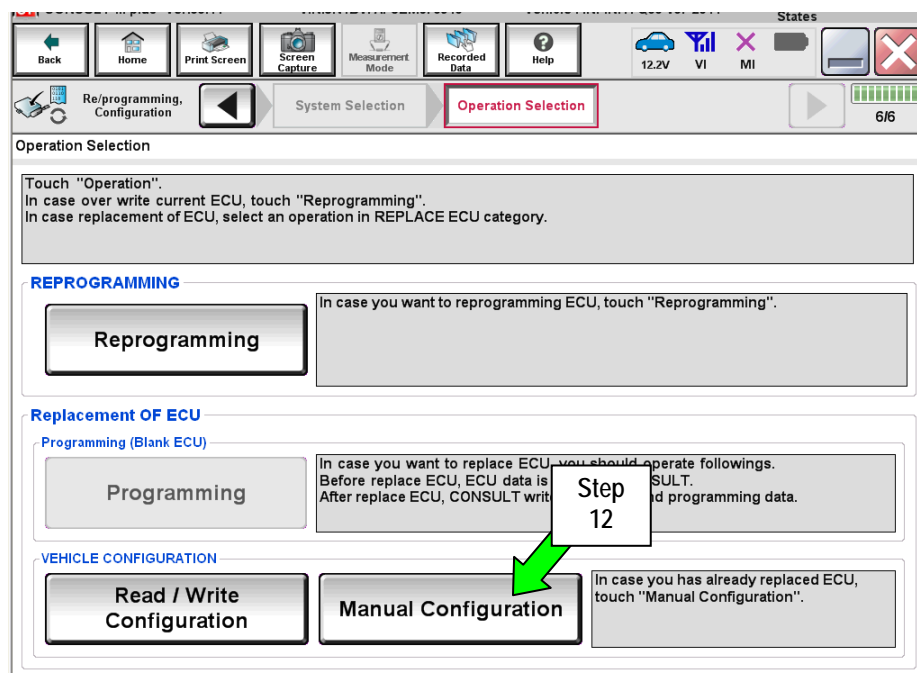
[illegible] States

Back Home Print Screen Screen Capture Measurement Mode Recorded Data Help 12.2V VI MI

Re/programming, Configuration System Selection Operation Selection 6/6

Operation Selection

Touch "Operation".
In case over write current ECU, touch "Reprogramming".
In case replacement of ECU, select an operation in REPLACE ECU category.

REPROGRAMMING

Reprogramming

In case you want to reprogramming ECU, touch "Reprogramming".

Replacement OF ECU

Programming (Blank ECU)

Programming

In case you want to replace ECU, you should operate followings.
Before replace ECU, ECU data is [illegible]SULT.
After replace ECU, CONSULT writ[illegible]d programming data.

Step 12

VEHICLE CONFIGURATION

Read / Write Configuration

Manual Configuration

In case you has already replaced ECU, touch "Manual Configuration".